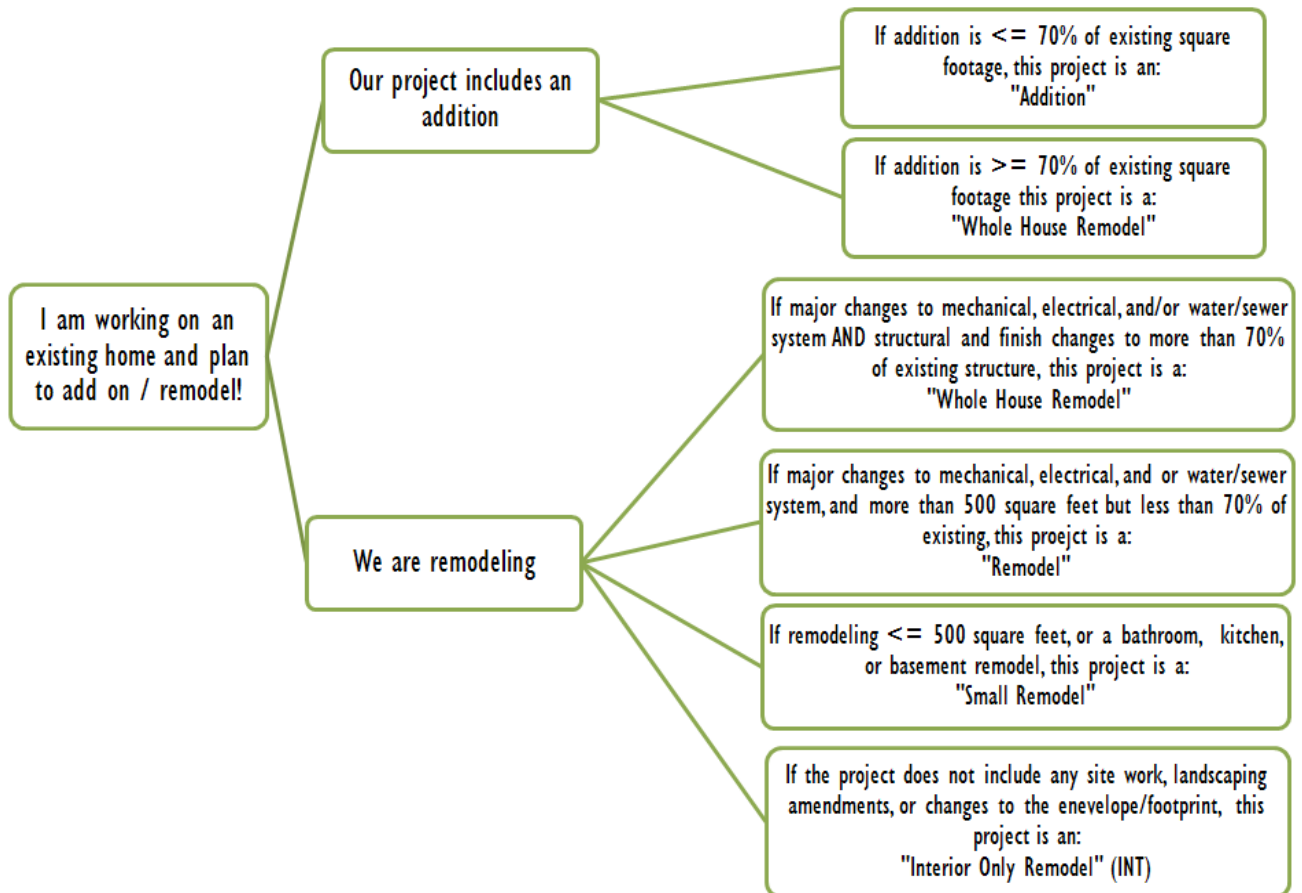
I am working on an existing home and plan to add on / remodel!

Our project includes an addition

If addition is <= 70% of existing square footage, this project is an:
"Addition"

If addition is >= 70% of existing square footage this project is a:
"Whole House Remodel"

We are remodeling

If major changes to mechanical, electrical, and/or water/sewer system AND structural and finish changes to more than 70% of existing structure, this project is a:
"Whole House Remodel"

If major changes to mechanical, electrical, and or water/sewer system, and more than 500 square feet but less than 70% of existing, this proejct is a:
"Remodel"

If remodeling <= 500 square feet, or a bathroom, kitchen, or basement remodel, this project is a:
"Small Remodel"

If the project does not include any site work, landscaping amendments, or changes to the enevelope/footprint, this project is an:
"Interior Only Remodel" (INT)